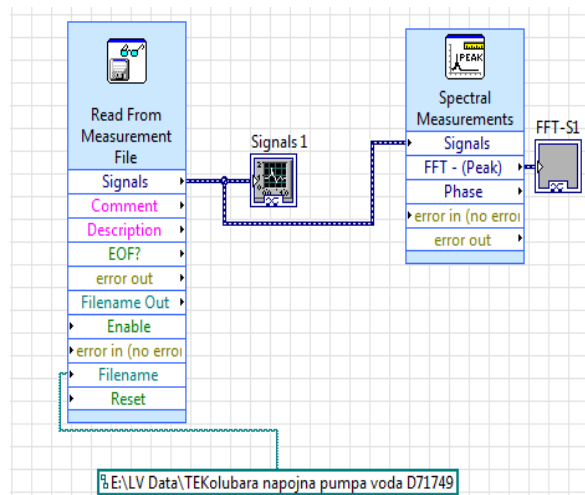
Read From Measurement File
Signals
Comment
Description
EOF?
error out
Filename Out
Enable
error in (no error
Filename
Reset

Signals 1

PEAK
Spectral Measurements
Signals
FFT - (Peak)
Phase
error in (no error
error out

FFT-S1

E:\LV Data\TEKolubara napojna pumpa voda D71749